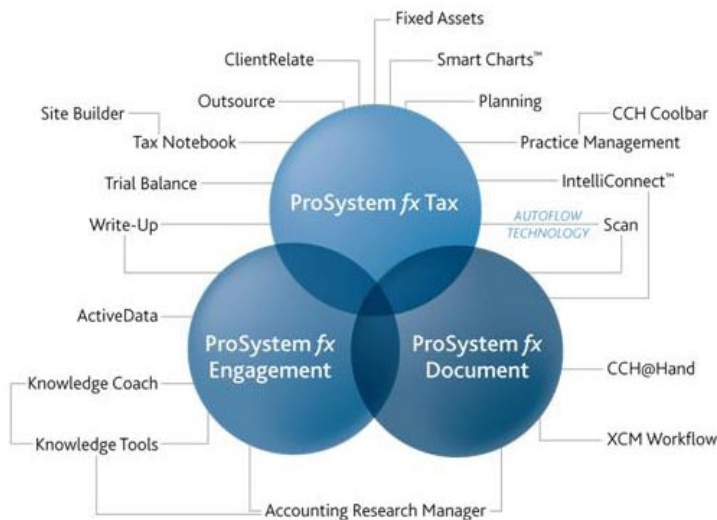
Fixed Assets

ClientRelate

Smart Charts™

Outsource

Planning

Site Builder

CCH Coolbar

Tax Notebook

Practice Management

Trial Balance

IntelliConnect™

ProSystem *fx* Tax

Write-Up

AUTOFLOW TECHNOLOGY

Scan

ActiveData

ProSystem *fx* Engagement

ProSystem *fx* Document

CCH@Hand

Knowledge Coach

Knowledge Tools

XCM Workflow

Accounting Research Manager